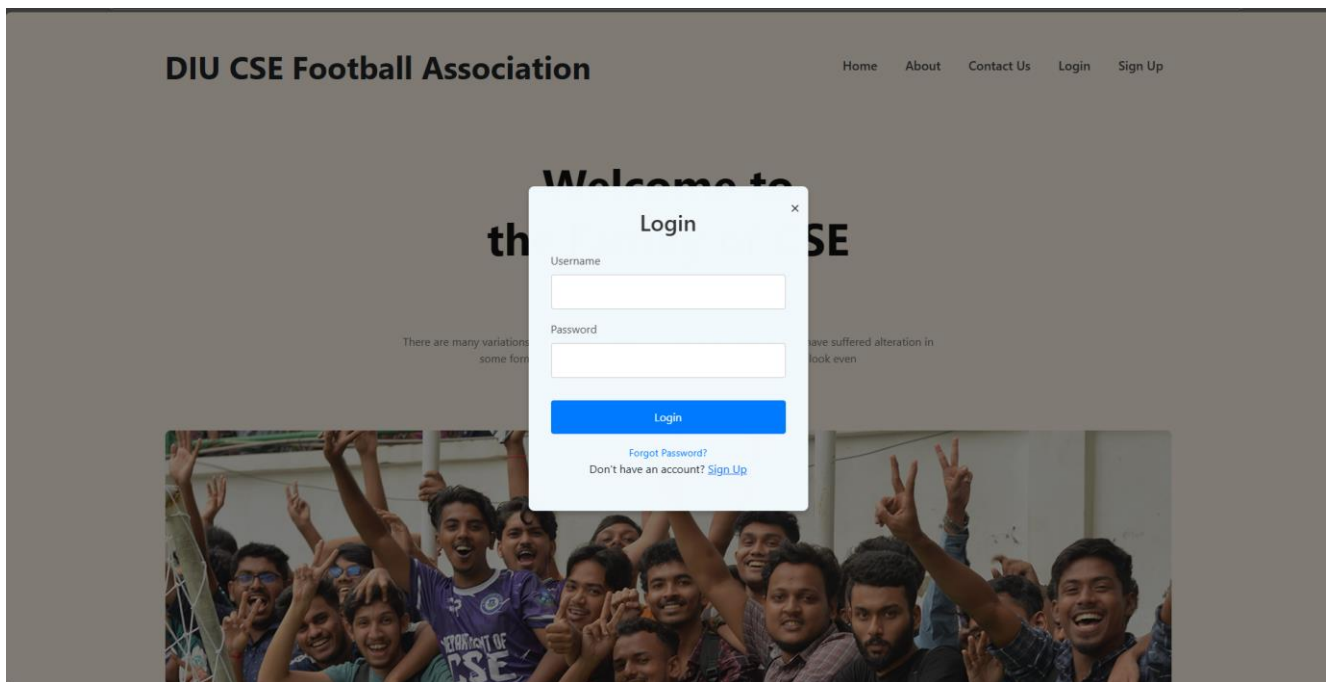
DIU CSE Football Association

Home About Contact Us Login Sign Up

Welcome to
th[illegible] SE

There are many variations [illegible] have suffered alteration in some form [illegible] look even

Login
×

Username

Password

Login

Forgot Password?
Don't have an account? Sign Up

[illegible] CSE